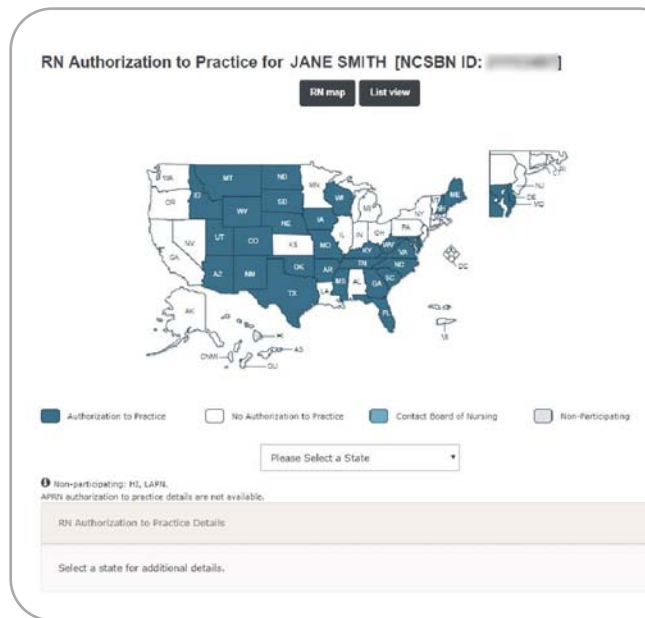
RN Authorization to Practice for JANE SMITH [NCSBN ID: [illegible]]

RN map List view

WA MT ND MN OR ID SD WI WY NE IA NV UT CO KS MO IL IN OH PA NY CA AZ NM OK AR TN KY WV VA NC SC MS AL GA TX LA FL AK ME DC NJ DE MD RI MI VT NH MA CT HI GU AS CNMI VI PR

Authorization to Practice No Authorization to Practice Contact Board of Nursing Non-Participating

Please Select a State

Non-participating: HI, LAPN.
APRN authorization to practice details are not available.

RN Authorization to Practice Details

Select a state for additional details.